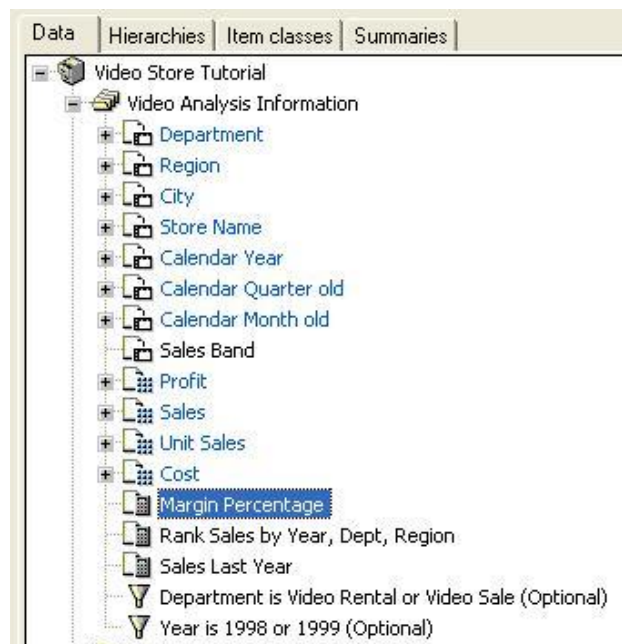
Data | Hierarchies | Item classes | Summaries

Video Store Tutorial
Video Analysis Information
Department
Region
City
Store Name
Calendar Year
Calendar Quarter old
Calendar Month old
Sales Band
Profit
Sales
Unit Sales
Cost
Margin Percentage
Rank Sales by Year, Dept, Region
Sales Last Year
Department is Video Rental or Video Sale (Optional)
Year is 1998 or 1999 (Optional)